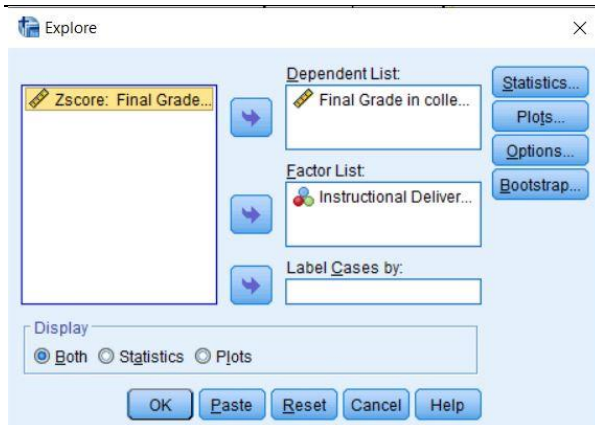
Explore

Zscore: Final Grade...

Dependent List:
Final Grade in colle...

Factor List:
Instructional Deliver...

Label Cases by:

Statistics...
Plots...
Options...
Bootstrap...

Display
Both Statistics Plots

OK Paste Reset Cancel Help